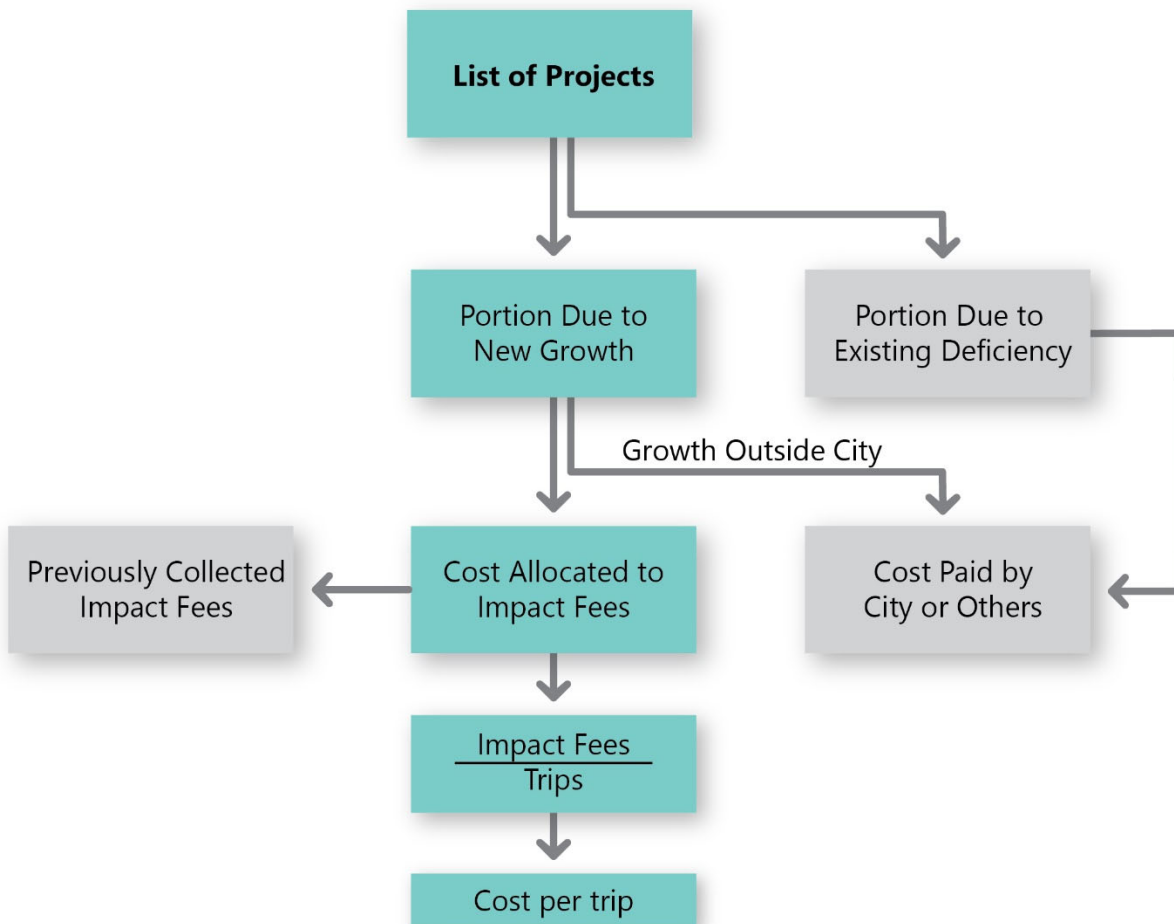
List of Projects

Portion Due to New Growth

Portion Due to Existing Deficiency

Growth Outside City

Previously Collected Impact Fees

Cost Allocated to Impact Fees

Cost Paid by City or Others

$\frac{\text{Impact Fees}}{\text{Trips}}$

Cost per trip